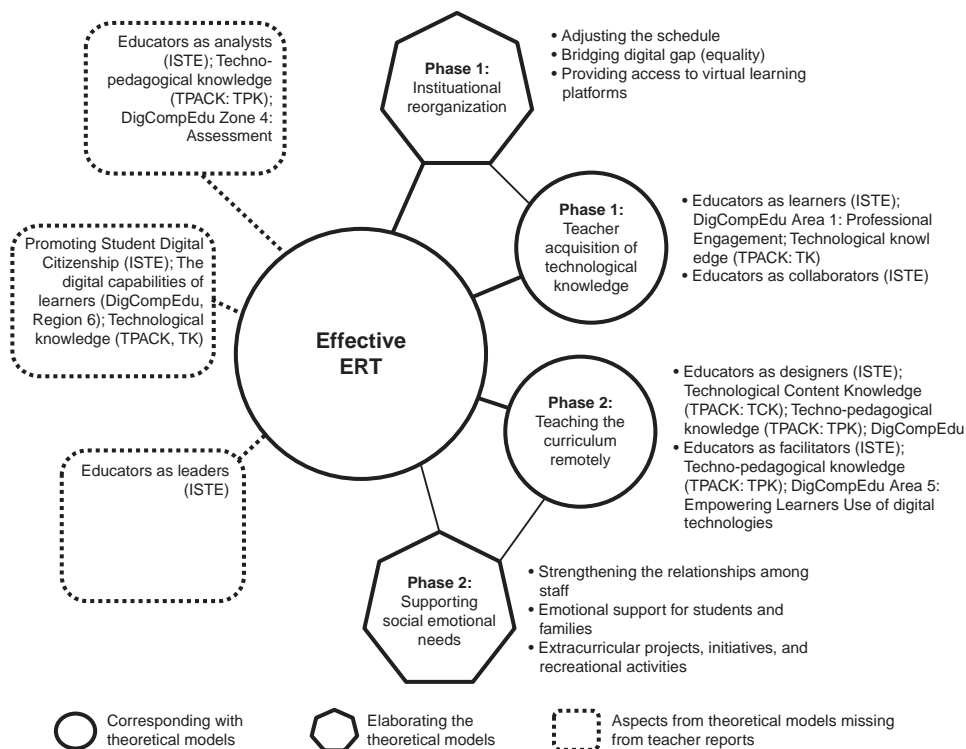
Educators as analysts (ISTE); Techno-pedagogical knowledge (TPACK: TPK); DigCompEdu Zone 4: Assessment

Phase 1: Institutional reorganization

• Adjusting the schedule
• Bridging digital gap (equality)
• Providing access to virtual learning platforms

Phase 1: Teacher acquisition of technological knowledge

• Educators as learners (ISTE); DigCompEdu Area 1: Professional Engagement; Technological knowl edge (TPACK: TK)
• Educators as collaborators (ISTE)

Promoting Student Digital Citizenship (ISTE); The digital capabilities of learners (DigCompEdu, Region 6); Technological knowledge (TPACK, TK)

Effective ERT

Phase 2: Teaching the curriculum remotely

• Educators as designers (ISTE); Technological Content Knowledge (TPACK: TCK); Techno-pedagogical knowledge (TPACK: TPK); DigCompEdu
• Educators as facilitators (ISTE); Techno-pedagogical knowledge (TPACK: TPK); DigCompEdu Area 5: Empowering Learners Use of digital technologies

Educators as leaders (ISTE)

Phase 2: Supporting social emotional needs

• Strengthening the relationships among staff
• Emotional support for students and families
• Extracurricular projects, initiatives, and recreational activities

Corresponding with theoretical models

Elaborating the theoretical models

Aspects from theoretical models missing from teacher reports